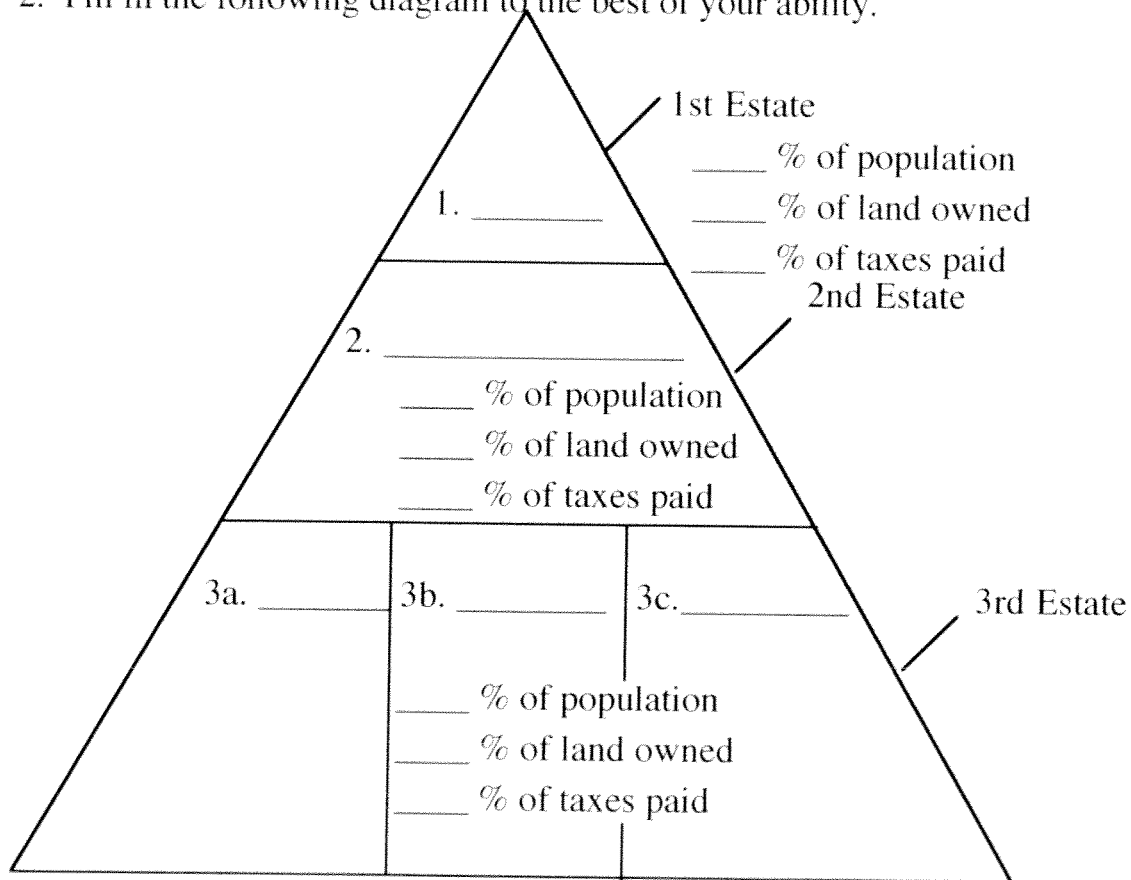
2. Fill in the following diagram to the best of your ability.

1st Estate
_____ % of population
_____ % of land owned
_____ % of taxes paid

1. _______

2nd Estate

2. _______________
_____ % of population
_____ % of land owned
_____ % of taxes paid

3a. _______ 3b. _________ 3c. _________

3rd Estate

_____ % of population
_____ % of land owned
_____ % of taxes paid